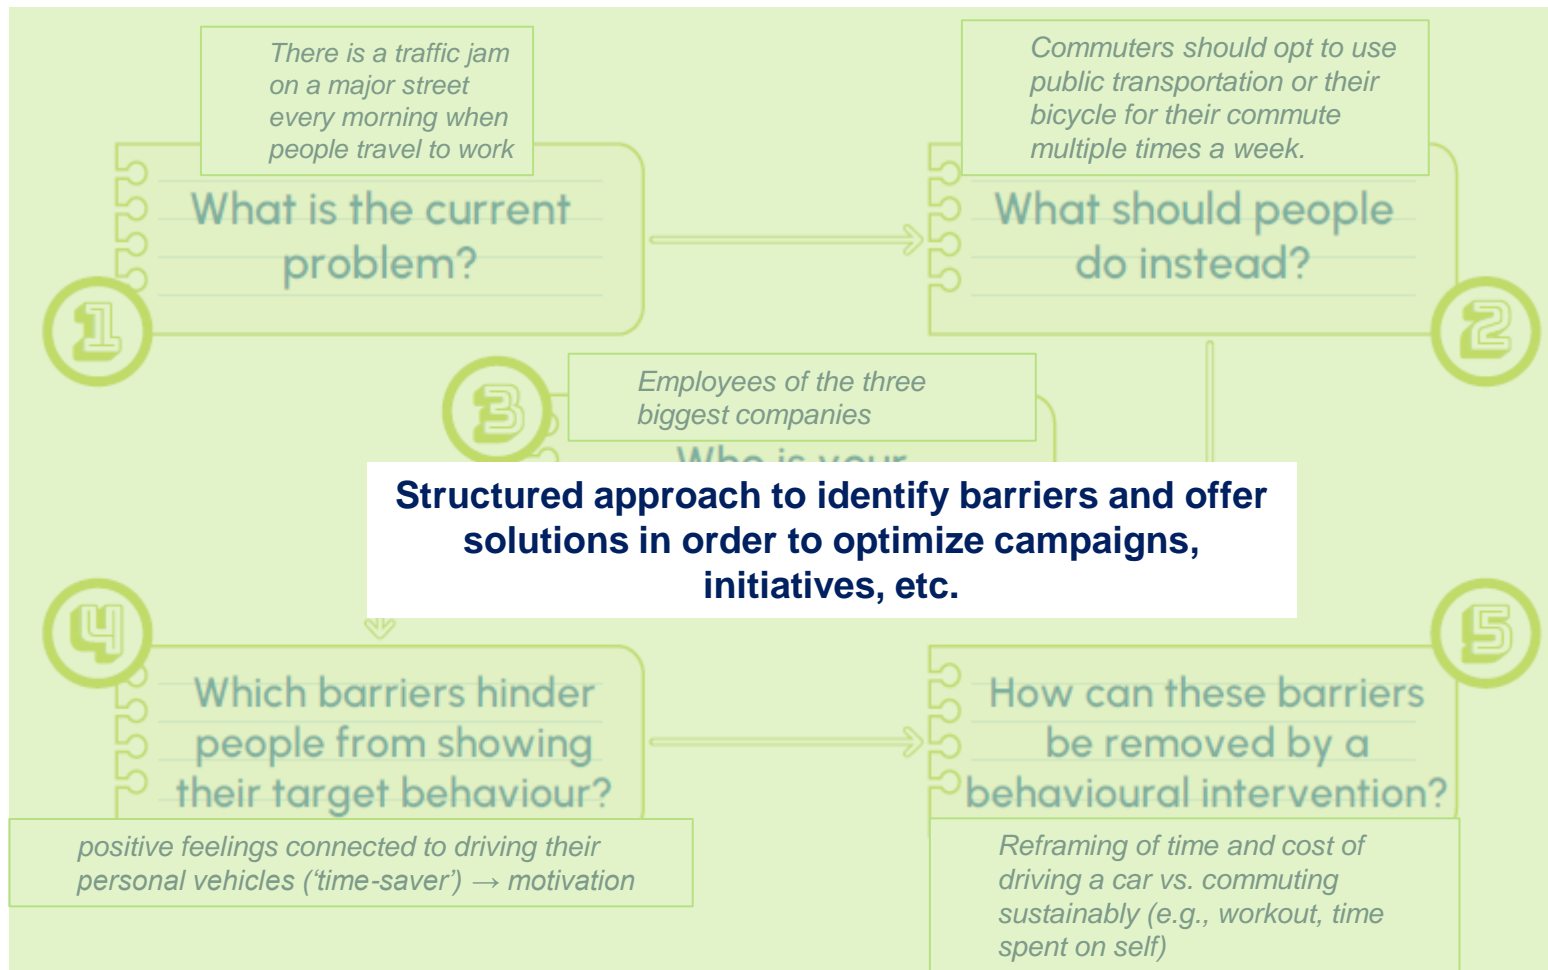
There is a traffic jam on a major street every morning when people travel to work

What is the current problem?

1

Commuters should opt to use public transportation or their bicycle for their commute multiple times a week.

What should people do instead?

2

3

Employees of the three biggest companies

Who is your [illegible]

Structured approach to identify barriers and offer solutions in order to optimize campaigns, initiatives, etc.

4

Which barriers hinder people from showing their target behaviour?

positive feelings connected to driving their personal vehicles (‘time-saver’) → motivation

5

How can these barriers be removed by a behavioural intervention?

Reframing of time and cost of driving a car vs. commuting sustainably (e.g., workout, time spent on self)